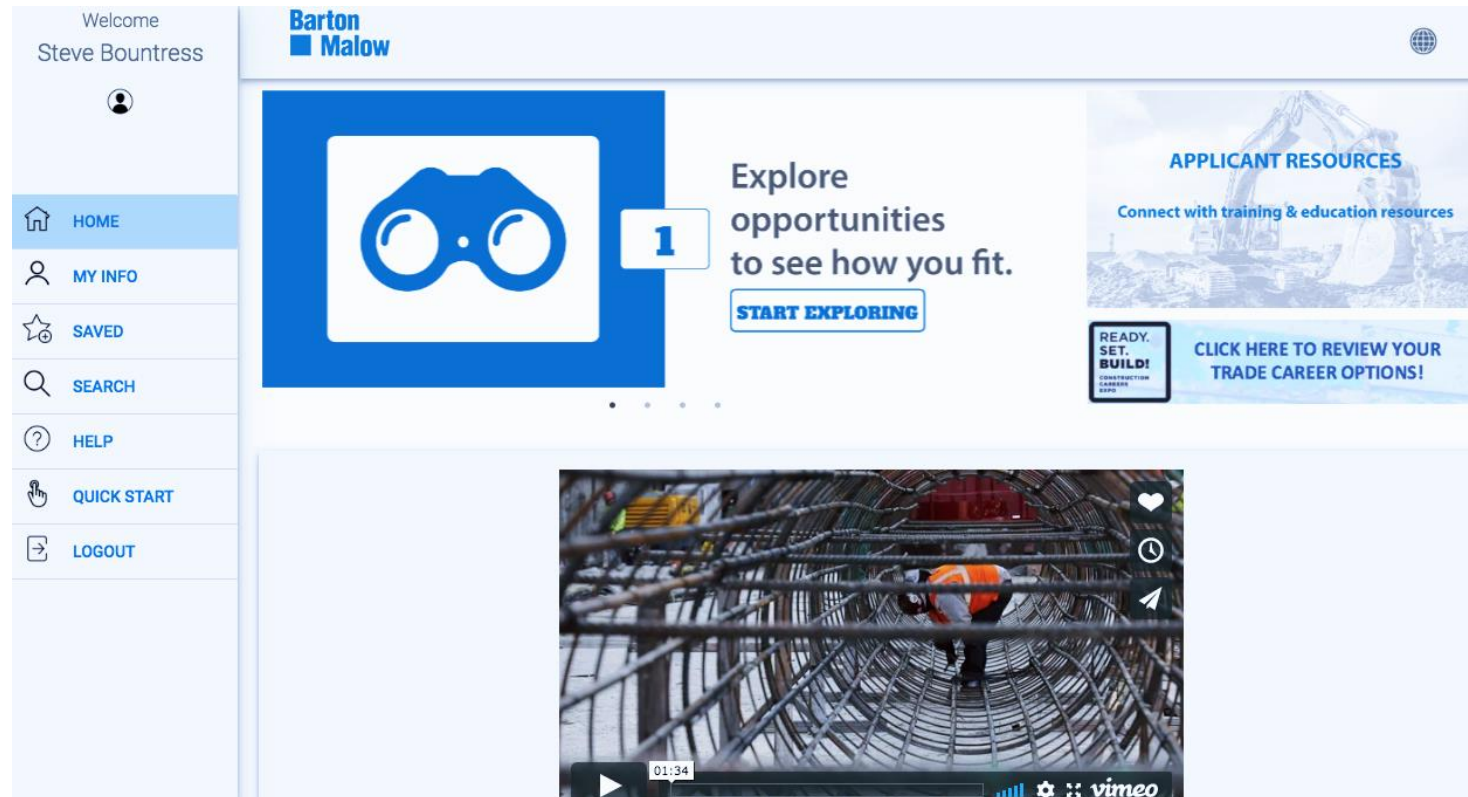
Welcome
Steve Bountress

HOME
MY INFO
SAVED
SEARCH
HELP
QUICK START
LOGOUT

Barton
Malow

1

Explore opportunities to see how you fit.

START EXPLORING

APPLICANT RESOURCES
Connect with training & education resources

READY. SET. BUILD! CONSTRUCTION CAREERS EXPO

CLICK HERE TO REVIEW YOUR TRADE CAREER OPTIONS!

01:34
vimeo